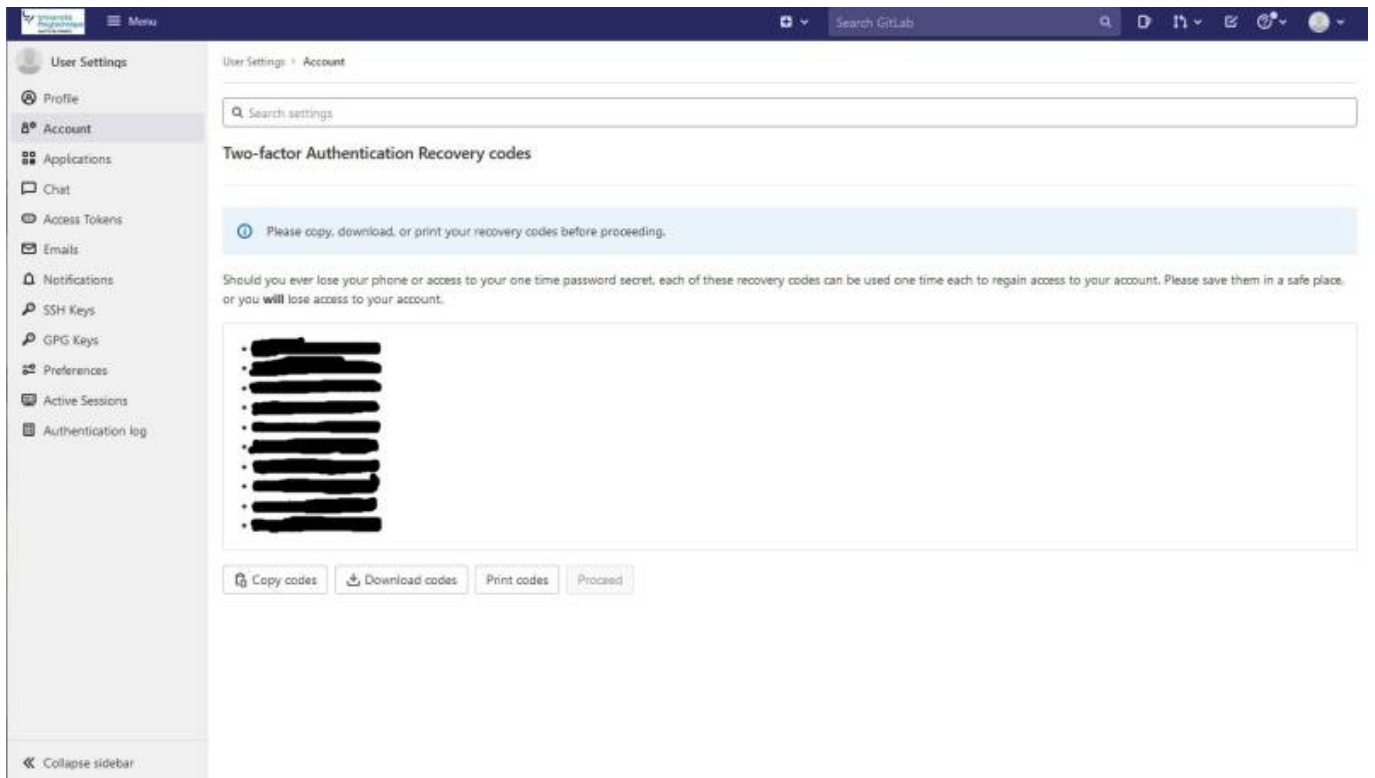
Menu

Search GitLab

User Settings

Profile

Account

Applications

Chat

Access Tokens

Emails

Notifications

SSH Keys

GPG Keys

Preferences

Active Sessions

Authentication log

Collapse sidebar

User Settings › Account

Search settings

Two-factor Authentication Recovery codes

Please copy, download, or print your recovery codes before proceeding.

Should you ever lose your phone or access to your one time password secret, each of these recovery codes can be used one time each to regain access to your account. Please save them in a safe place, or you **will** lose access to your account.

- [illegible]
- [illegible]
- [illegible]
- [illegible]
- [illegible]
- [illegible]
- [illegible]
- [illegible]
- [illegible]
- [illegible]

Copy codes

Download codes

Print codes

Proceed